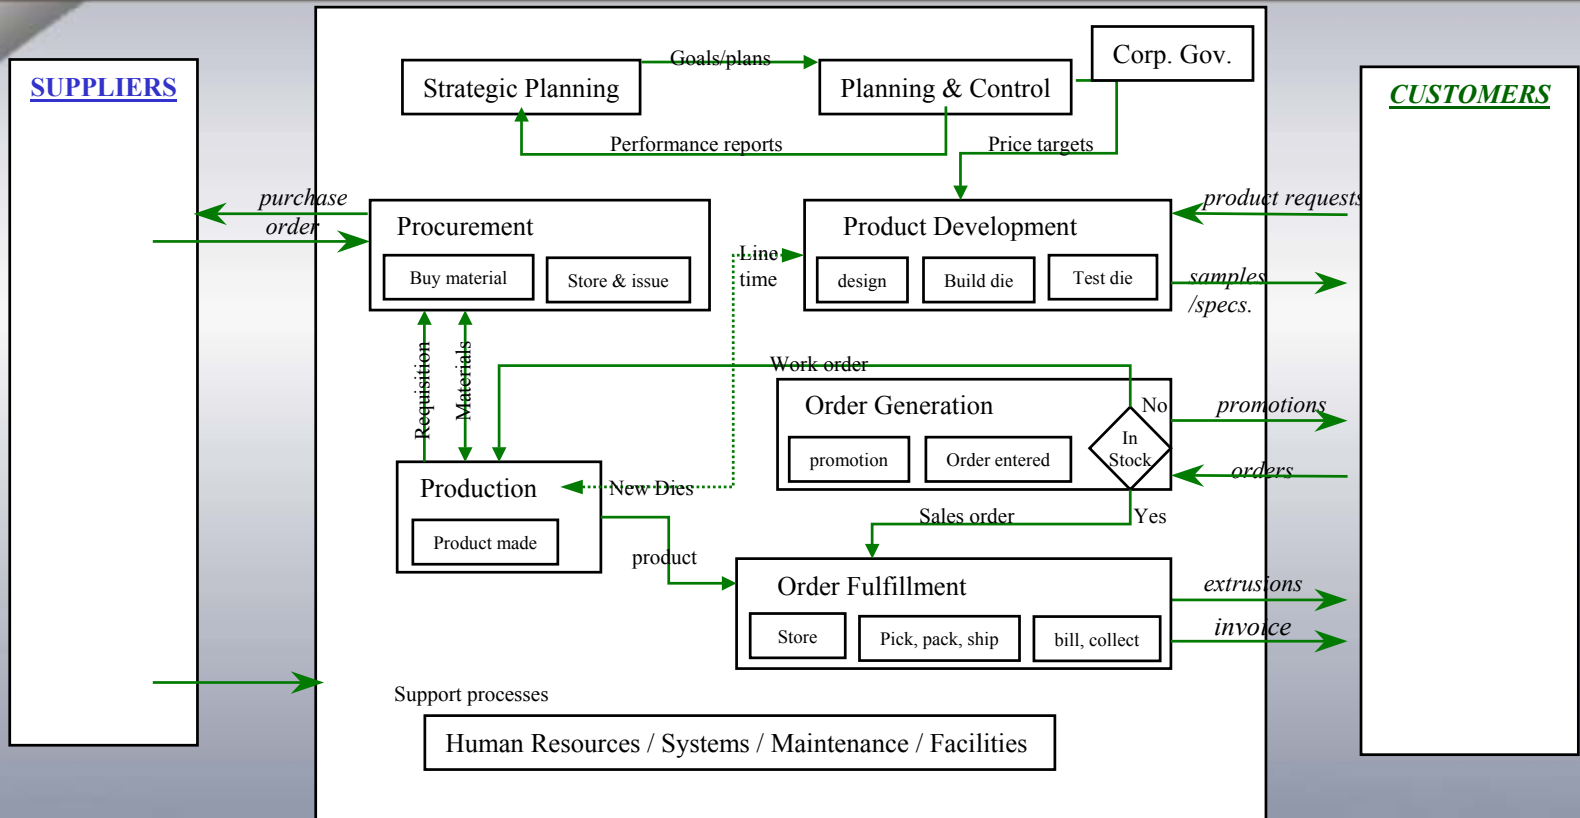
SUPPLIERS

Strategic Planning

Goals/plans

Planning & Control

Corp. Gov.

Performance reports

Price targets

CUSTOMERS

purchase order

Procurement

Buy material

Store & issue

Line time

Product Development

design

Build die

Test die

product requests

samples /specs.

Requisition

Materials

Work order

Order Generation

promotion

Order entered

No

In Stock

Yes

promotions

orders

Production

Product made

New Dies

Sales order

product

Order Fulfillment

Store

Pick, pack, ship

bill, collect

extrusions

invoice

Support processes

Human Resources / Systems / Maintenance / Facilities